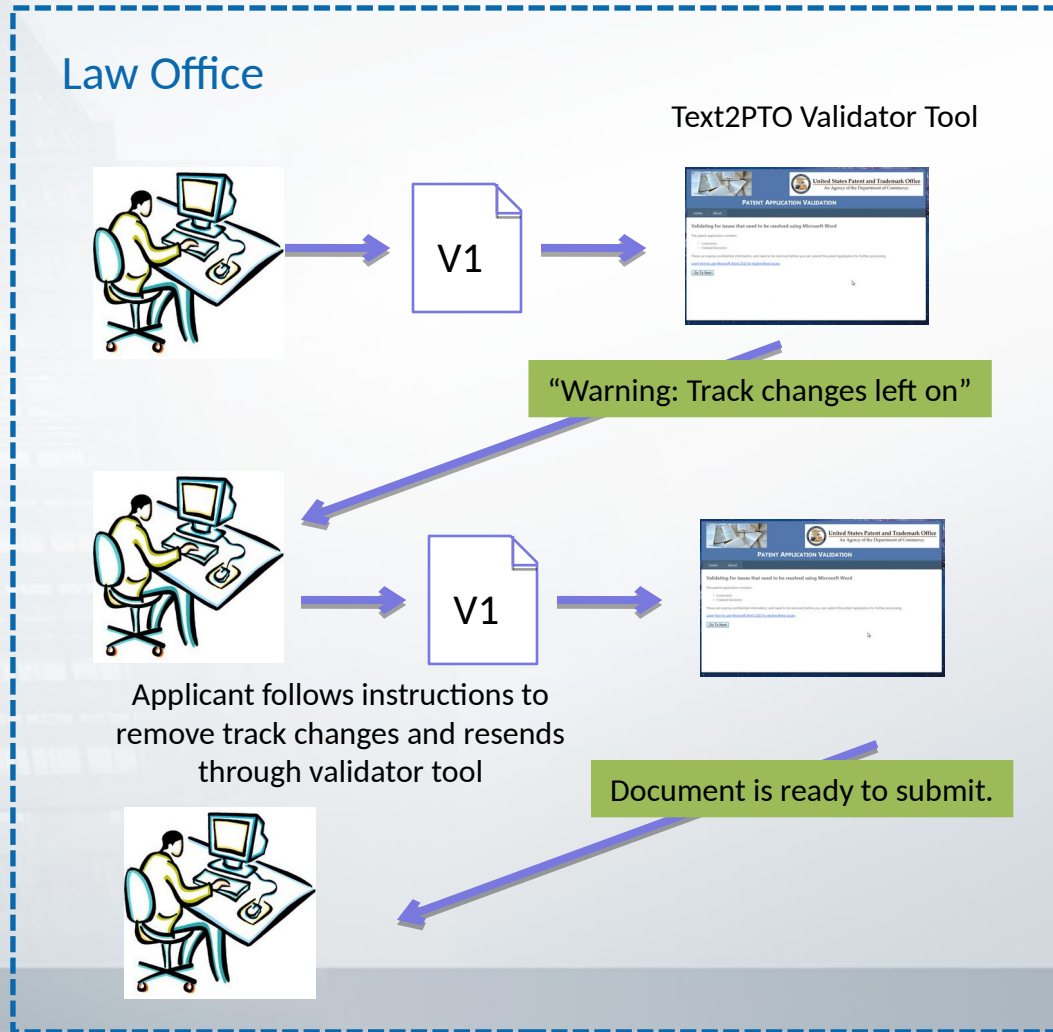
Law Office

Text2PTO Validator Tool

V1

United States Patent and Trademark Office
An Agency of the Department of Commerce

PATENT APPLICATION VALIDATION

Home About

Validating for issues that need to be resolved using Microsoft Word

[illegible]

"Warning: Track changes left on"

V1

United States Patent and Trademark Office
An Agency of the Department of Commerce

PATENT APPLICATION VALIDATION

Home About

Validating for issues that need to be resolved using Microsoft Word

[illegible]

Applicant follows instructions to remove track changes and resends through validator tool

Document is ready to submit.